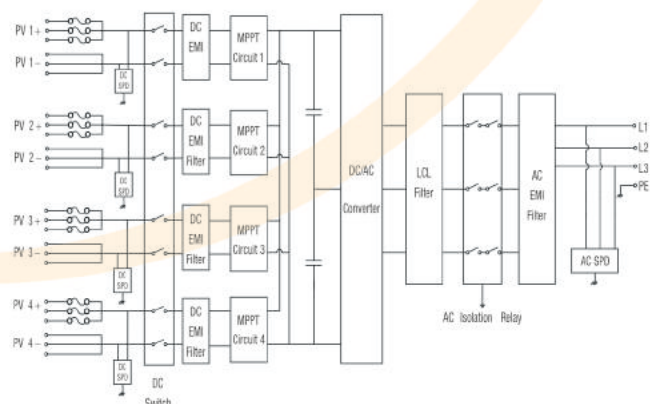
PV 1+

PV 1−

DC SPD

DC EMI

MPPT Circuit 1

PV 2+

PV 2−

DC SPD

DC EMI Filter

MPPT Circuit 2

PV 3+

PV 3−

DC SPD

DC EMI Filter

MPPT Circuit 3

PV 4+

PV 4−

DC SPD

DC EMI Filter

MPPT Circuit 4

DC Switch

DC/AC Converter

LCL Filter

AC Isolation Relay

AC EMI Filter

AC SPD

L1

L2

L3

PE